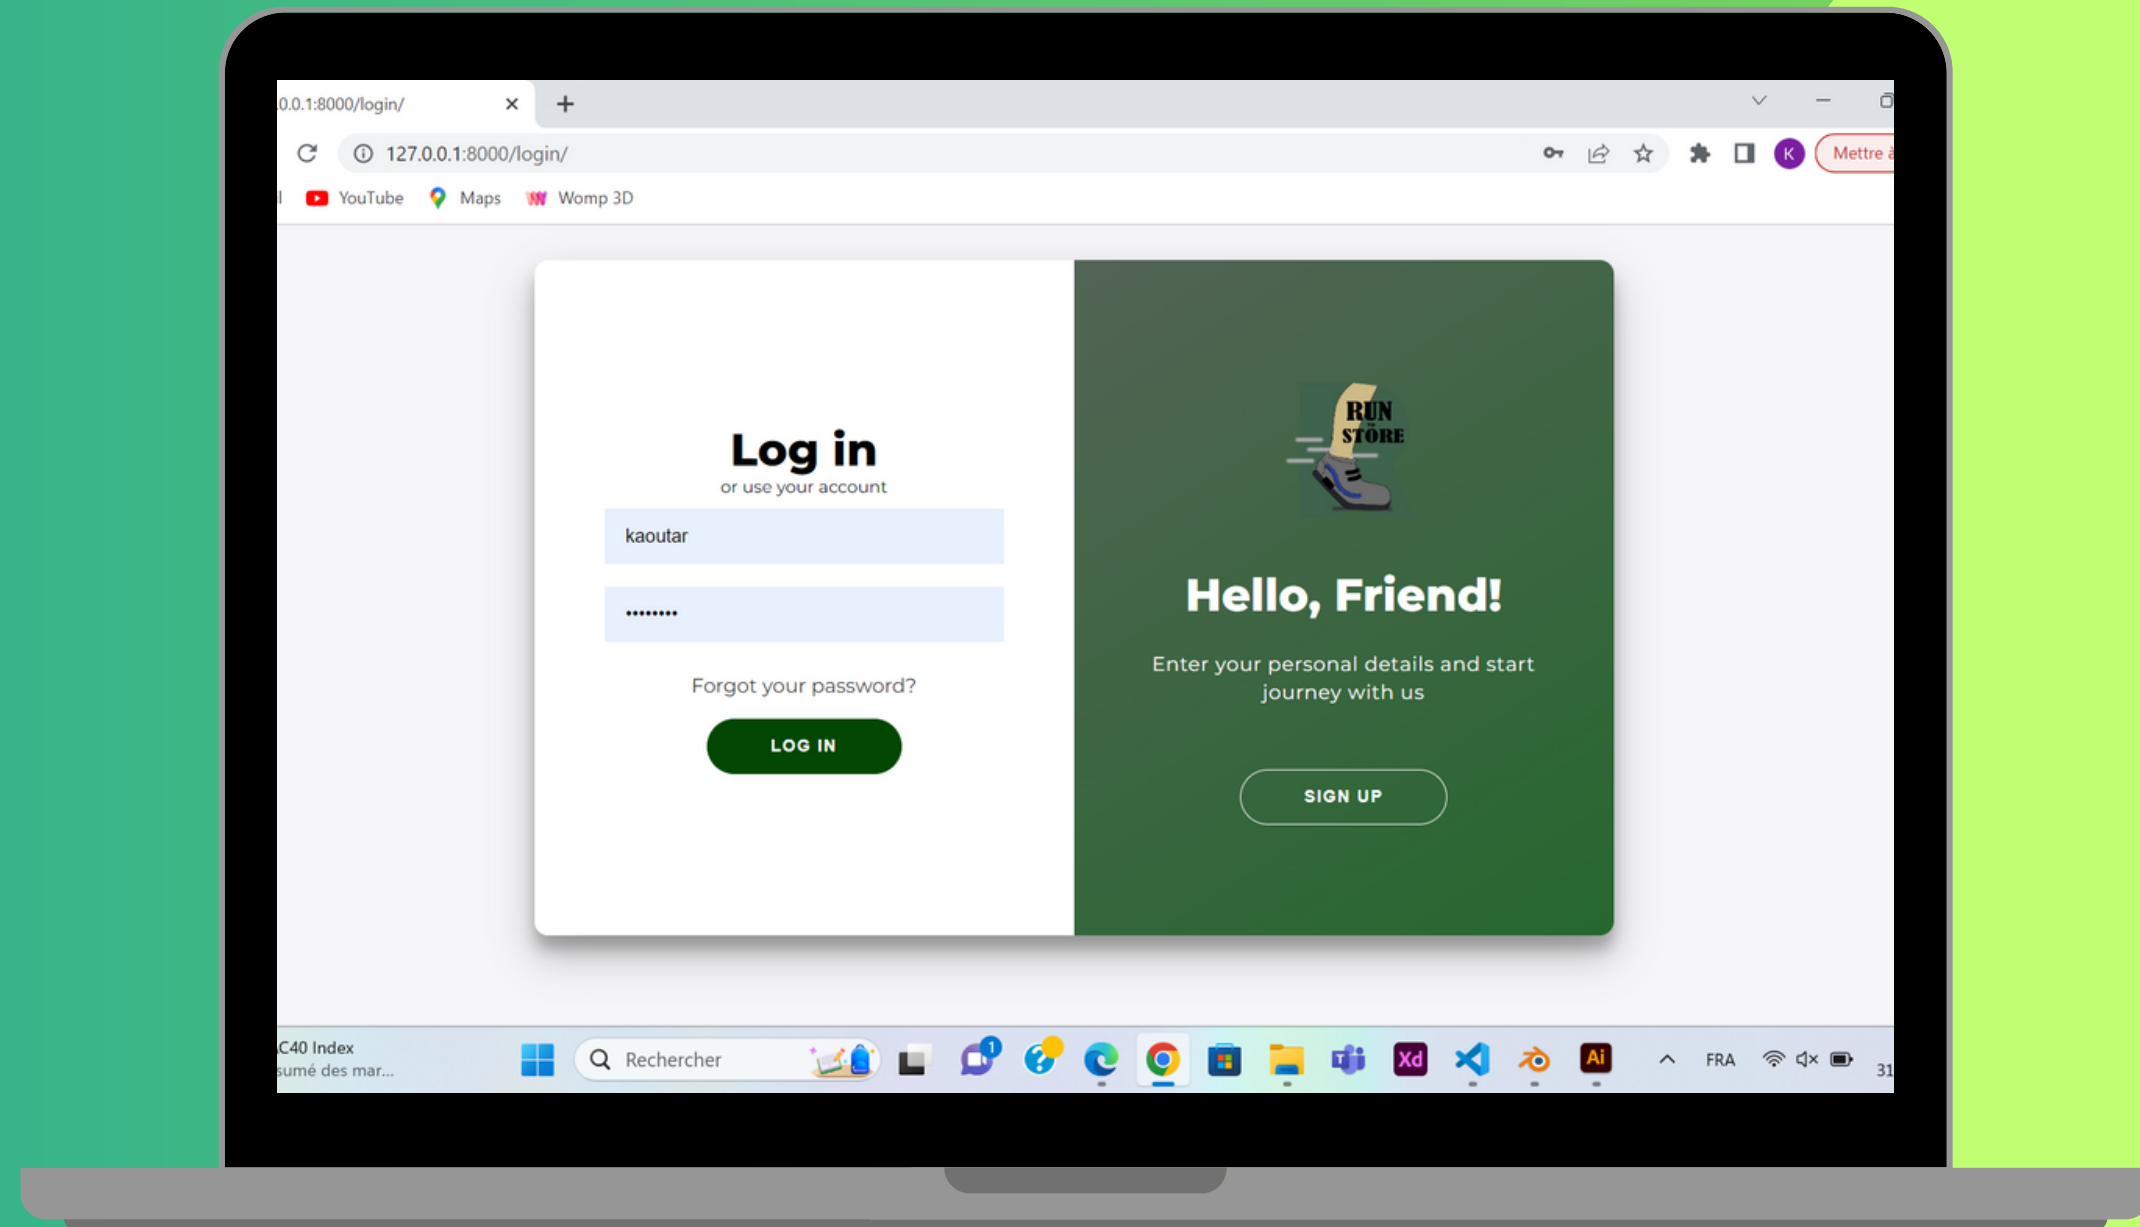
0.0.1:8000/login/

127.0.0.1:8000/login/

K

Mettre à

YouTube Maps Womp 3D

Log in

or use your account

kaoutar

••••••••

Forgot your password?

LOG IN

RUN STORE

Hello, Friend!

Enter your personal details and start journey with us

SIGN UP

C40 Index
sumé des mar...

Rechercher

1

Xd

Ai

FRA

31